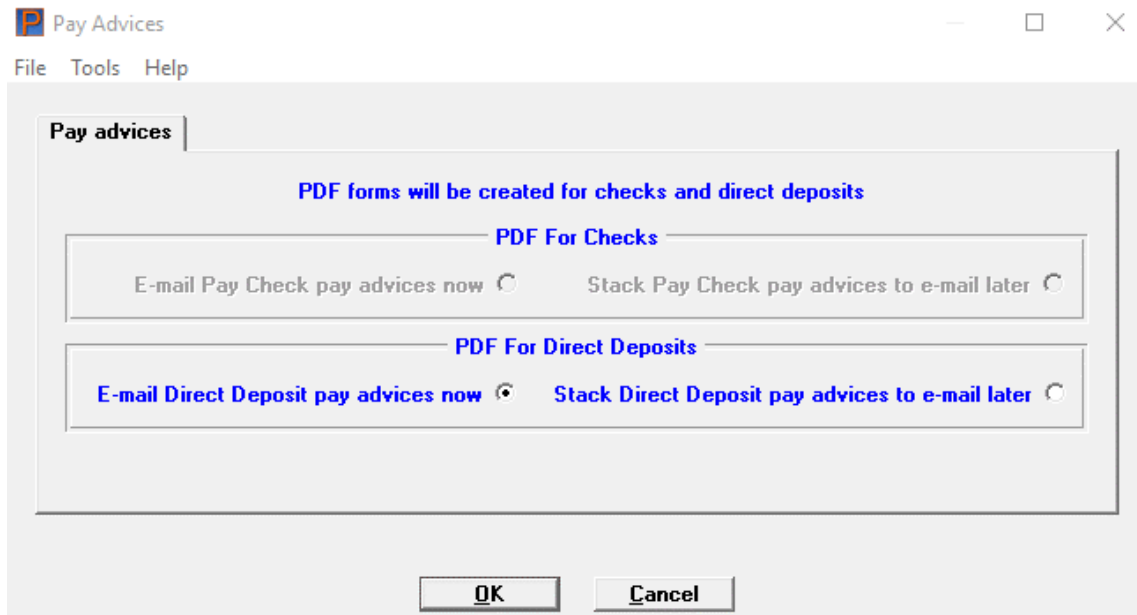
Pay Advices

File Tools Help

Pay advices

PDF forms will be created for checks and direct deposits

PDF For Checks

E-mail Pay Check pay advices now

Stack Pay Check pay advices to e-mail later

PDF For Direct Deposits

E-mail Direct Deposit pay advices now

Stack Direct Deposit pay advices to e-mail later

OK

Cancel